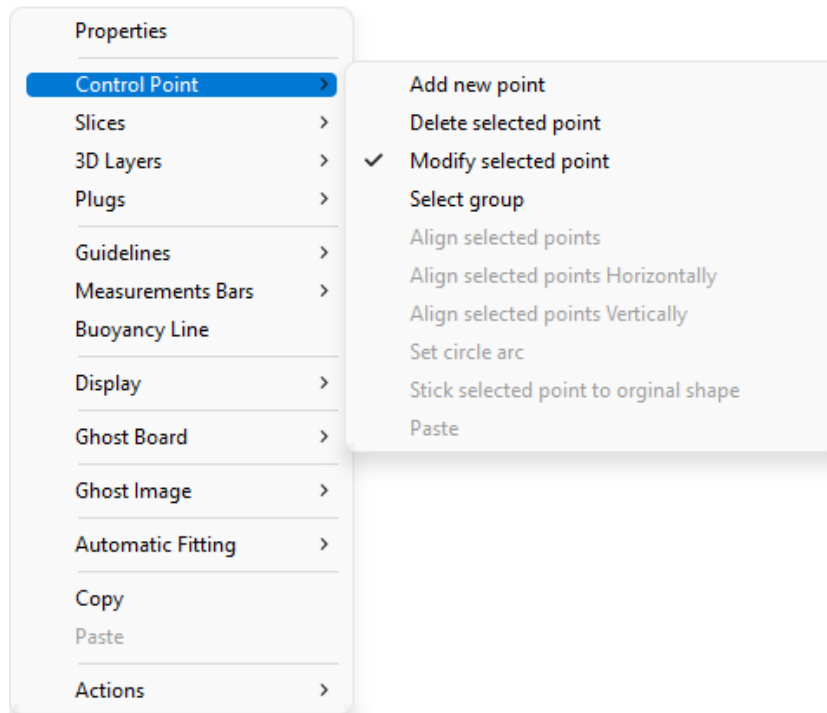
Properties
Control Point
Slices
3D Layers
Plugs
Guidelines
Measurements Bars
Buoyancy Line
Display
Ghost Board
Ghost Image
Automatic Fitting
Copy
Paste
Actions

Add new point
Delete selected point
✓ Modify selected point
Select group
Align selected points
Align selected points Horizontally
Align selected points Vertically
Set circle arc
Stick selected point to orginal shape
Paste